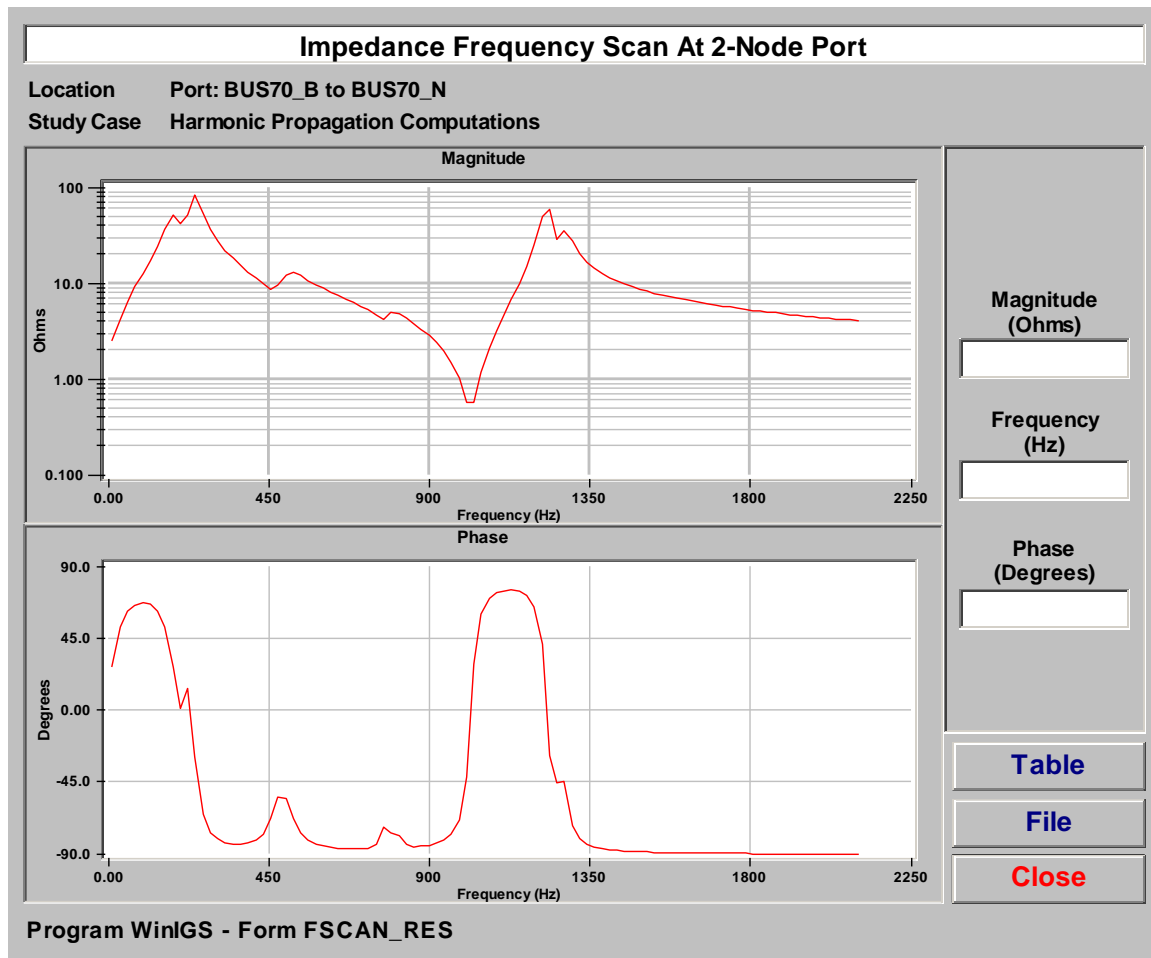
Impedance Frequency Scan At 2-Node Port

Location Port: BUS70_B to BUS70_N
Study Case Harmonic Propagation Computations

Magnitude

100
10.0
1.00
0.100
Ohms
0.00 450 900 1350 1800 2250
Frequency (Hz)

Phase

90.0
45.0
0.00
-45.0
-90.0
Degrees
0.00 450 900 1350 1800 2250
Frequency (Hz)

Magnitude (Ohms)

Frequency (Hz)

Phase (Degrees)

Table

File

Close

Program WinIGS - Form FSCAN_RES